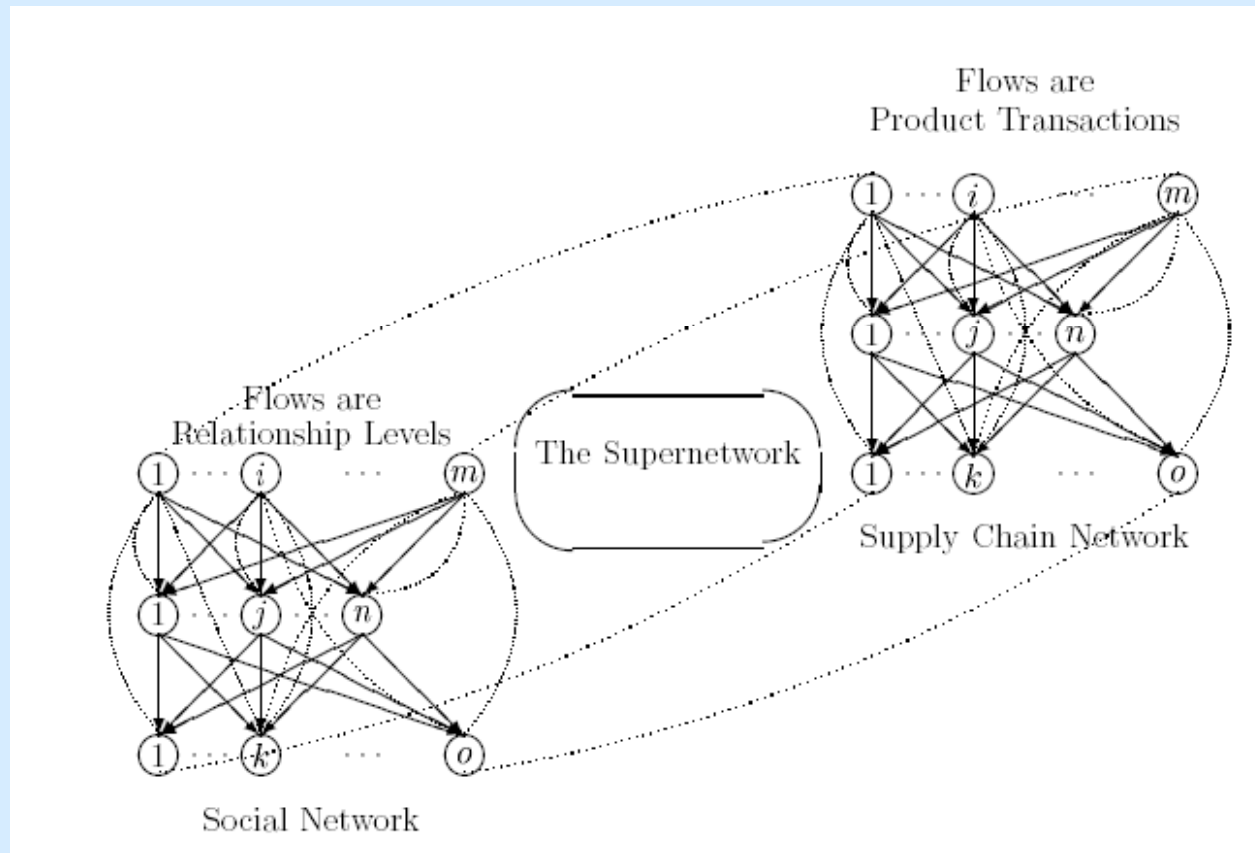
Flows are
Product Transactions

$1$ $\cdots$ $i$ $\cdots$ $m$

$1$ $\cdots$ $j$ $\cdots$ $n$

$1$ $\cdots$ $k$ $\cdots$ $o$

Supply Chain Network

The Supernetwork

Flows are
Relationship Levels

$1$ $\cdots$ $i$ $\cdots$ $m$

$1$ $\cdots$ $j$ $\cdots$ $n$

$1$ $\cdots$ $k$ $\cdots$ $o$

Social Network